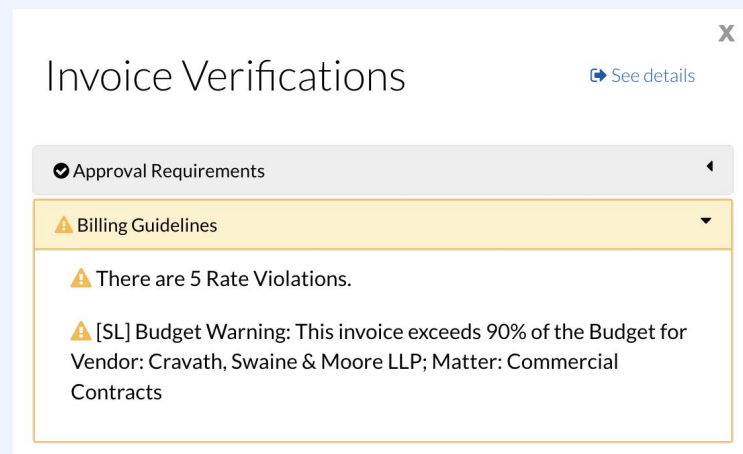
X

Invoice Verifications

See details

Approval Requirements

Billing Guidelines

There are 5 Rate Violations.

[SL] Budget Warning: This invoice exceeds 90% of the Budget for Vendor: Cravath, Swaine & Moore LLP; Matter: Commercial Contracts